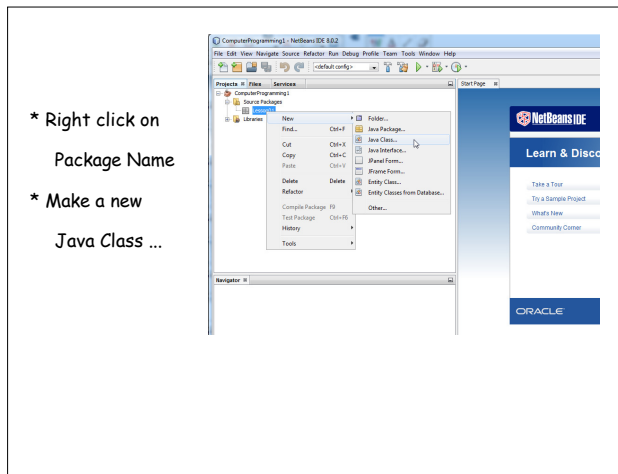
* Right click on

Package Name

* Make a new

Java Class ...

ComputerProgramming1 - NetBeans IDE 8.0.2

File Edit View Navigate Source Refactor Run Debug Profile Team Tools Window Help

<default config>

Projects Files Services

ComputerProgramming1

Source Packages

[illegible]

Libraries

New

Find... Ctrl+F

Cut Ctrl+X

Copy Ctrl+C

Paste Ctrl+V

Delete Delete

Refactor

Compile Package F9

Test Package Ctrl+F6

History

Tools

Folder...

Java Package...

Java Class...

Java Interface...

JPanel Form...

JFrame Form...

Entity Class...

Entity Classes from Database...

Other...

Navigator

Start Page

NetBeans IDE

Learn & Disco

Take a Tour

Try a Sample Project

What's New

Community Corner

ORACLE